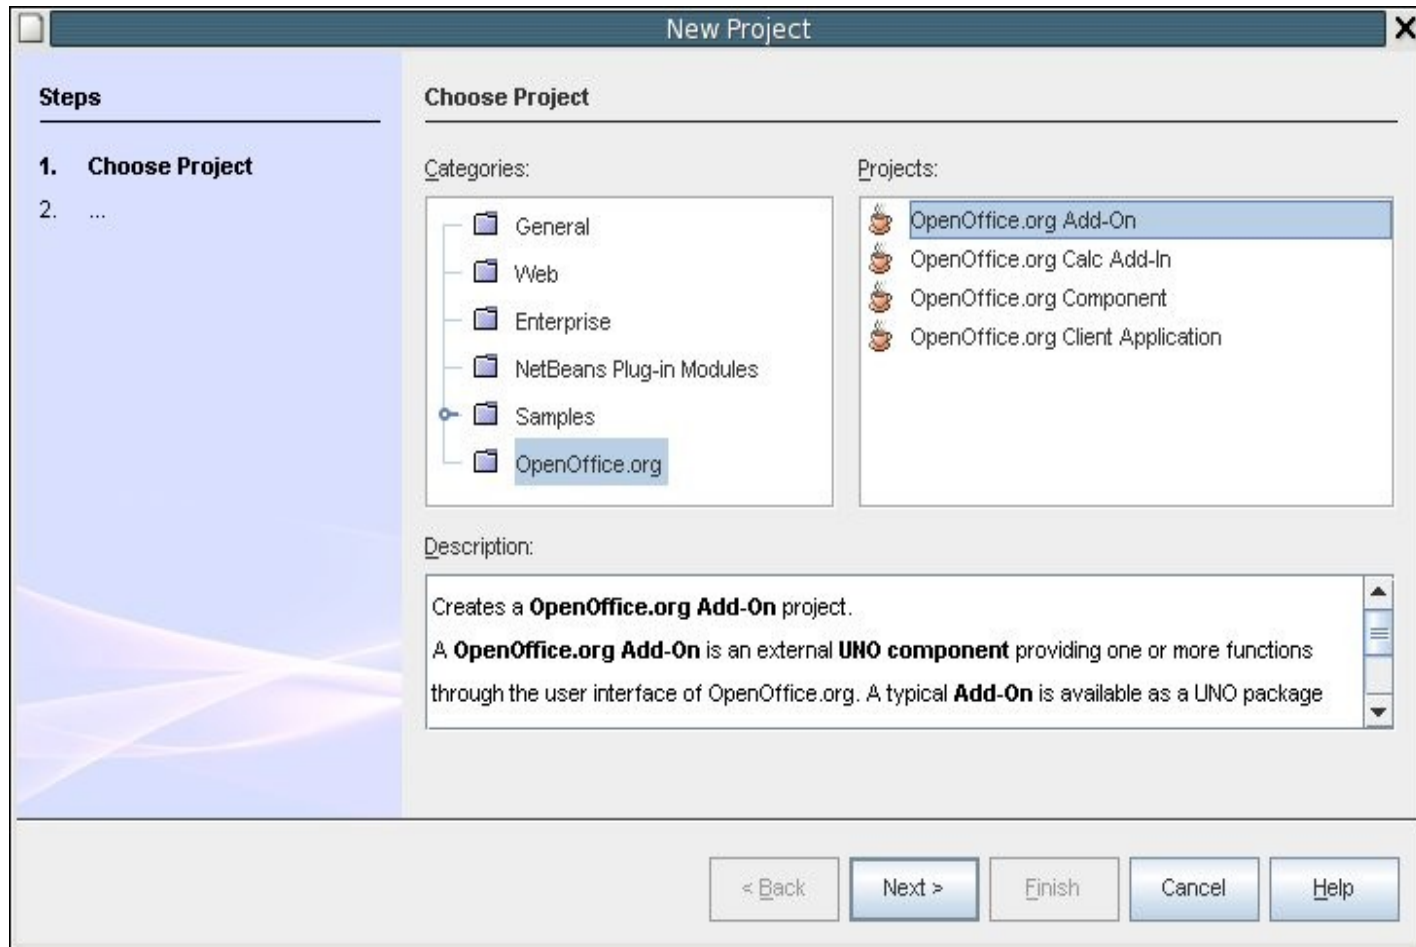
New Project

Steps

1. Choose Project
2. ...

Choose Project

Categories:

General
Web
Enterprise
NetBeans Plug-in Modules
Samples
OpenOffice.org

Projects:

OpenOffice.org Add-On
OpenOffice.org Calc Add-In
OpenOffice.org Component
OpenOffice.org Client Application

Description:

Creates a **OpenOffice.org Add-On** project.
A **OpenOffice.org Add-On** is an external **UNO component** providing one or more functions through the user interface of OpenOffice.org. A typical **Add-On** is available as a UNO package

< Back
Next >
Finish
Cancel
Help